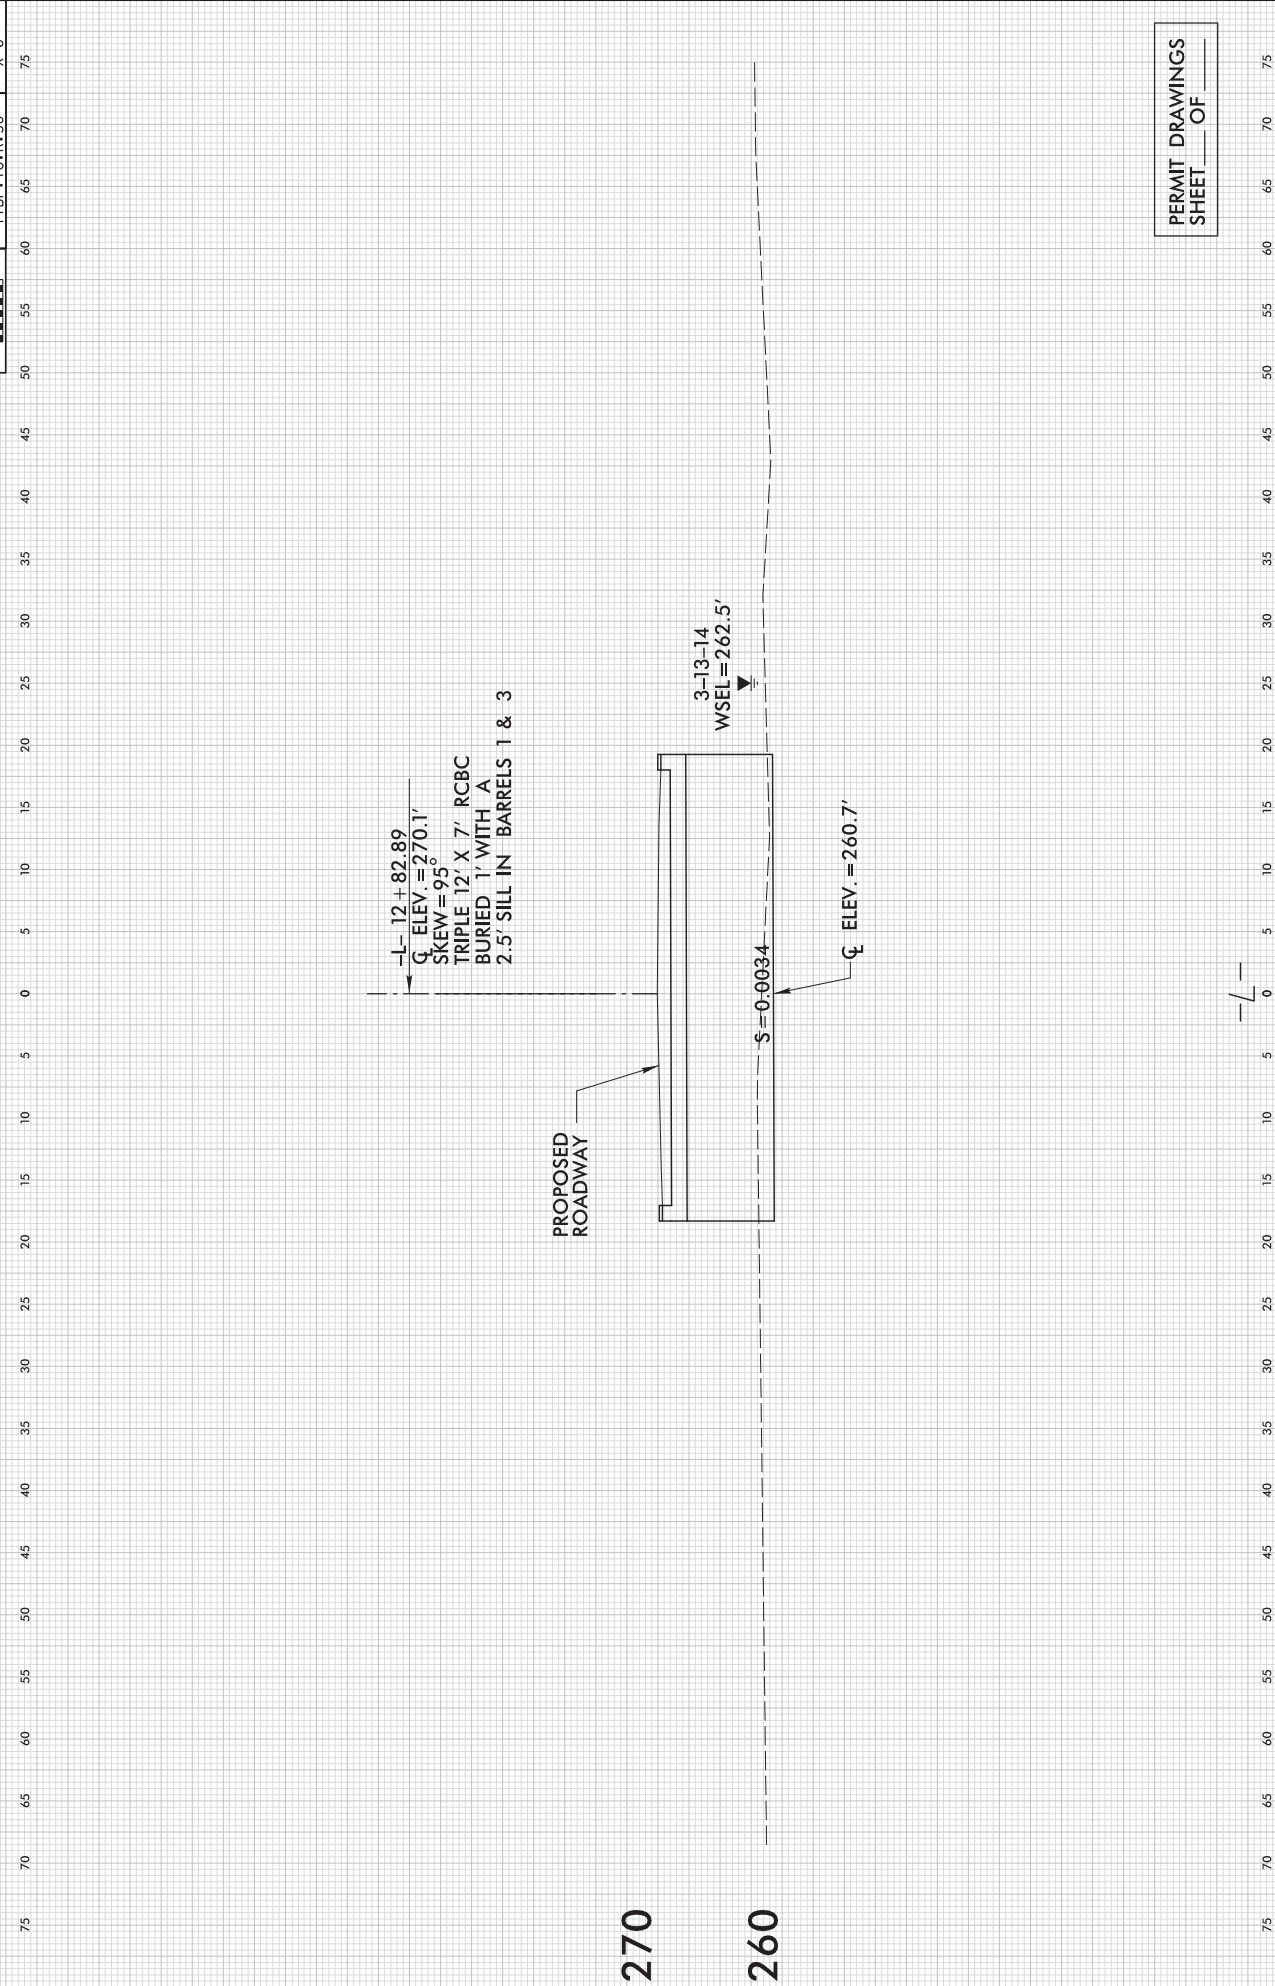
PERMIT DRAWINGS
SHEET___ OF___

–L– 12+82.89
℄ ELEV.=270.1′
SKEW=95°
TRIPLE 12′ X 7′ RCBC
BURIED 1′ WITH A
2.5′ SILL IN BARRELS 1 & 3

3-13-14
WSEL=262.5′

PROPOSED
ROADWAY

S=0.0034

℄ ELEV.=260.7′

–L–

270
260

75 70 65 60 55 50 45 40 35 30 25 20 15 10 5 0 5 10 15 20 25 30 35 40 45 50 55 60 65 70 75

75 70 65 60 55 50 45 40 35 30 25 20 15 10 5 0 5 10 15 20 25 30 35 40 45 50 55 60 65 70 75